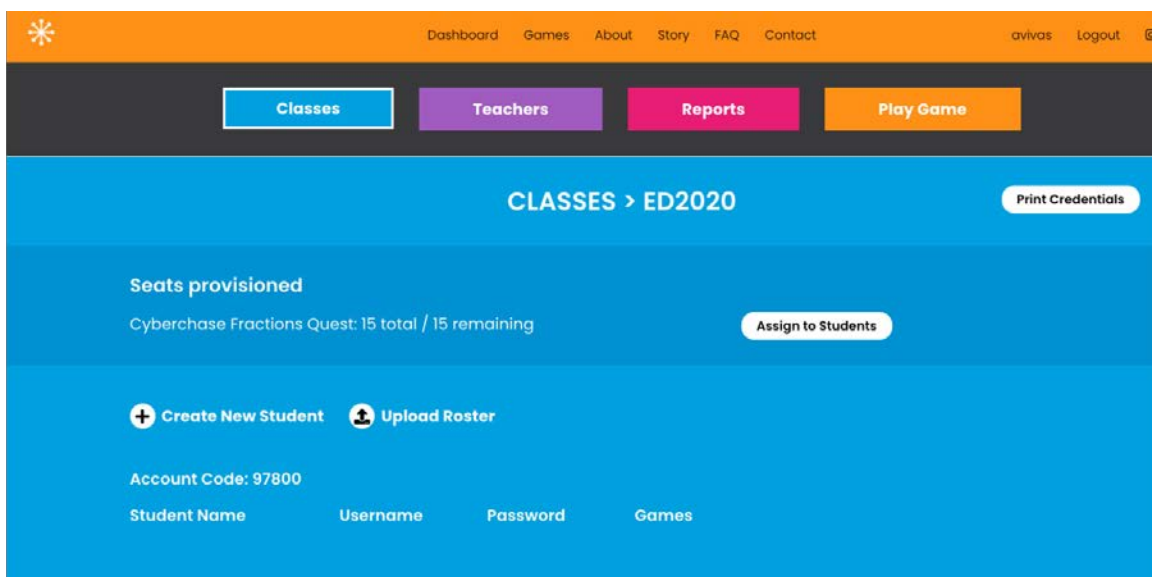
Dashboard Games About Story FAQ Contact avivas Logout

Classes Teachers Reports Play Game

CLASSES > ED2020

Print Credentials

Seats provisioned

Cyberchase Fractions Quest: 15 total / 15 remaining

Assign to Students

Create New Student Upload Roster

Account Code: 97800

Student Name Username Password Games